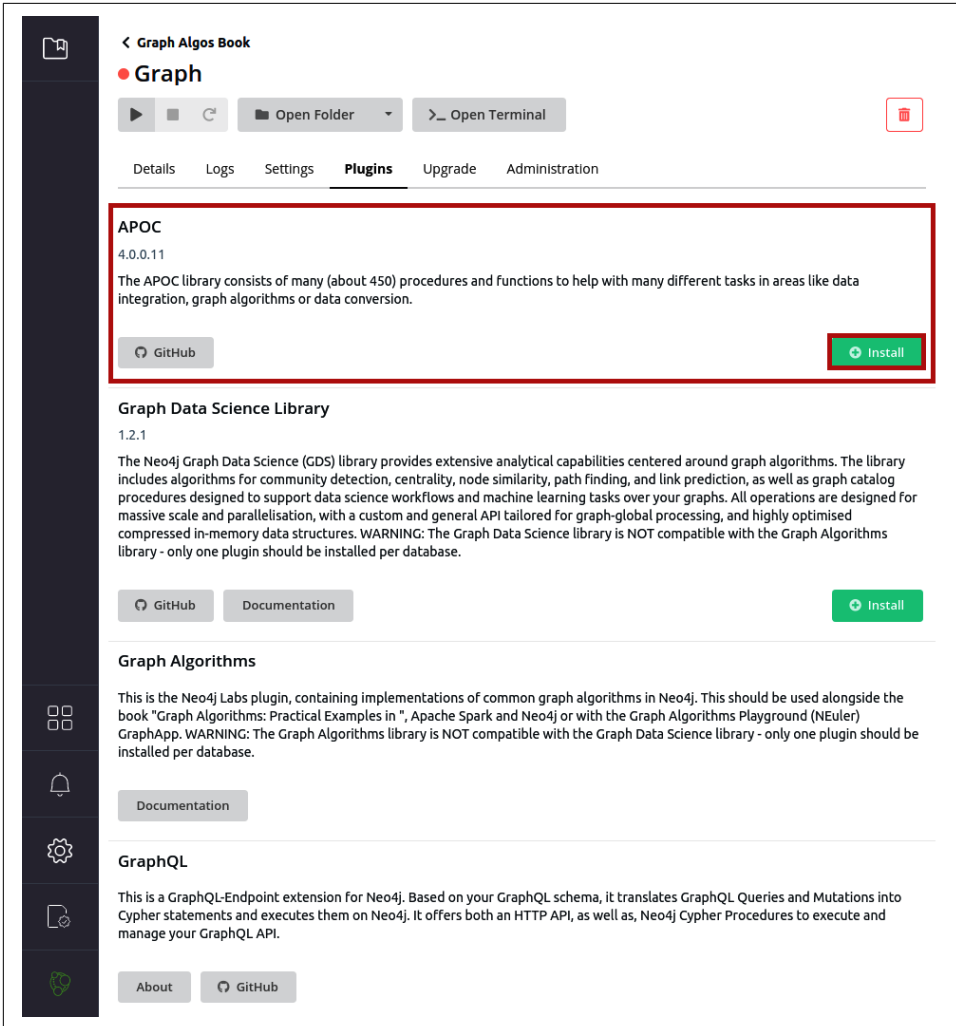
< Graph Algos Book

Graph

Open Folder

>_ Open Terminal

Details Logs Settings Plugins Upgrade Administration

APOC

4.0.0.11

The APOC library consists of many (about 450) procedures and functions to help with many different tasks in areas like data integration, graph algorithms or data conversion.

GitHub

Install

Graph Data Science Library

1.2.1

The Neo4j Graph Data Science (GDS) library provides extensive analytical capabilities centered around graph algorithms. The library includes algorithms for community detection, centrality, node similarity, path finding, and link prediction, as well as graph catalog procedures designed to support data science workflows and machine learning tasks over your graphs. All operations are designed for massive scale and parallelisation, with a custom and general API tailored for graph-global processing, and highly optimised compressed in-memory data structures. WARNING: The Graph Data Science library is NOT compatible with the Graph Algorithms library - only one plugin should be installed per database.

GitHub Documentation

Install

Graph Algorithms

This is the Neo4j Labs plugin, containing implementations of common graph algorithms in Neo4j. This should be used alongside the book "Graph Algorithms: Practical Examples in ", Apache Spark and Neo4j or with the Graph Algorithms Playground (NEuler) GraphApp. WARNING: The Graph Algorithms library is NOT compatible with the Graph Data Science library - only one plugin should be installed per database.

Documentation

GraphQL

This is a GraphQL-Endpoint extension for Neo4j. Based on your GraphQL schema, it translates GraphQL Queries and Mutations into Cypher statements and executes them on Neo4j. It offers both an HTTP API, as well as, Neo4j Cypher Procedures to execute and manage your GraphQL API.

About GitHub